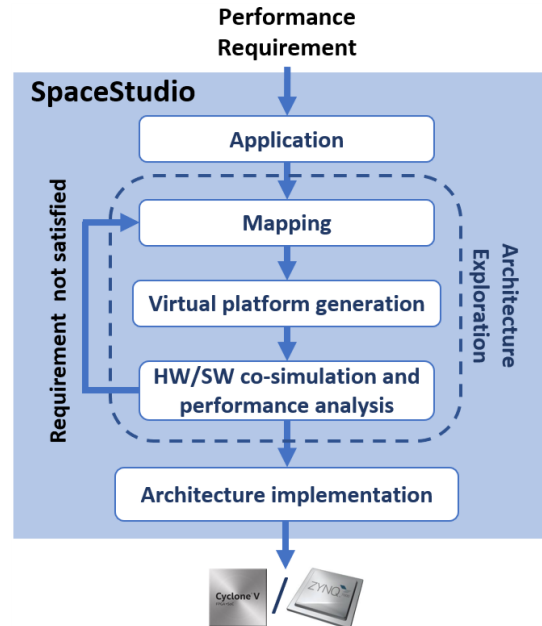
Performance Requirement

SpaceStudio

Application

Mapping

Virtual platform generation

HW/SW co-simulation and performance analysis

Architecture Exploration

Requirement not satisfied

Architecture implementation

Cyclone V

/

ZYNQ